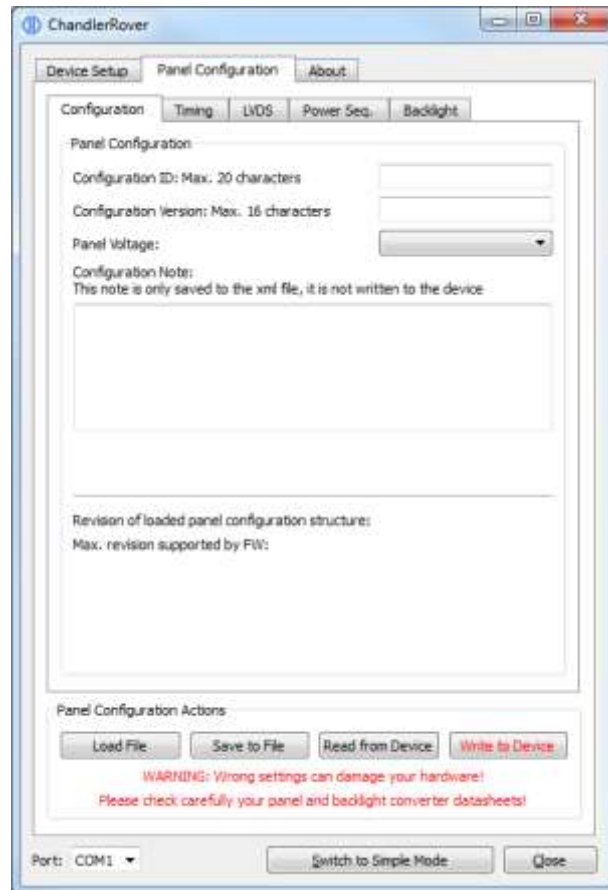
ChandlerRover

Device Setup | Panel Configuration | About

Configuration | Timing | LVDS | Power Seq. | Backlight

Panel Configuration

Configuration ID: Max. 20 characters

Configuration Version: Max. 16 characters

Panel Voltage:

Configuration Note:
This note is only saved to the xml file, it is not written to the device

Revision of loaded panel configuration structure:

Max. revision supported by FW:

Panel Configuration Actions

Load File | Save to File | Read from Device | Write to Device

WARNING: Wrong settings can damage your hardware!

Please check carefully your panel and backlight converter datasheets!

Port: COM1

Switch to Simple Mode | Close